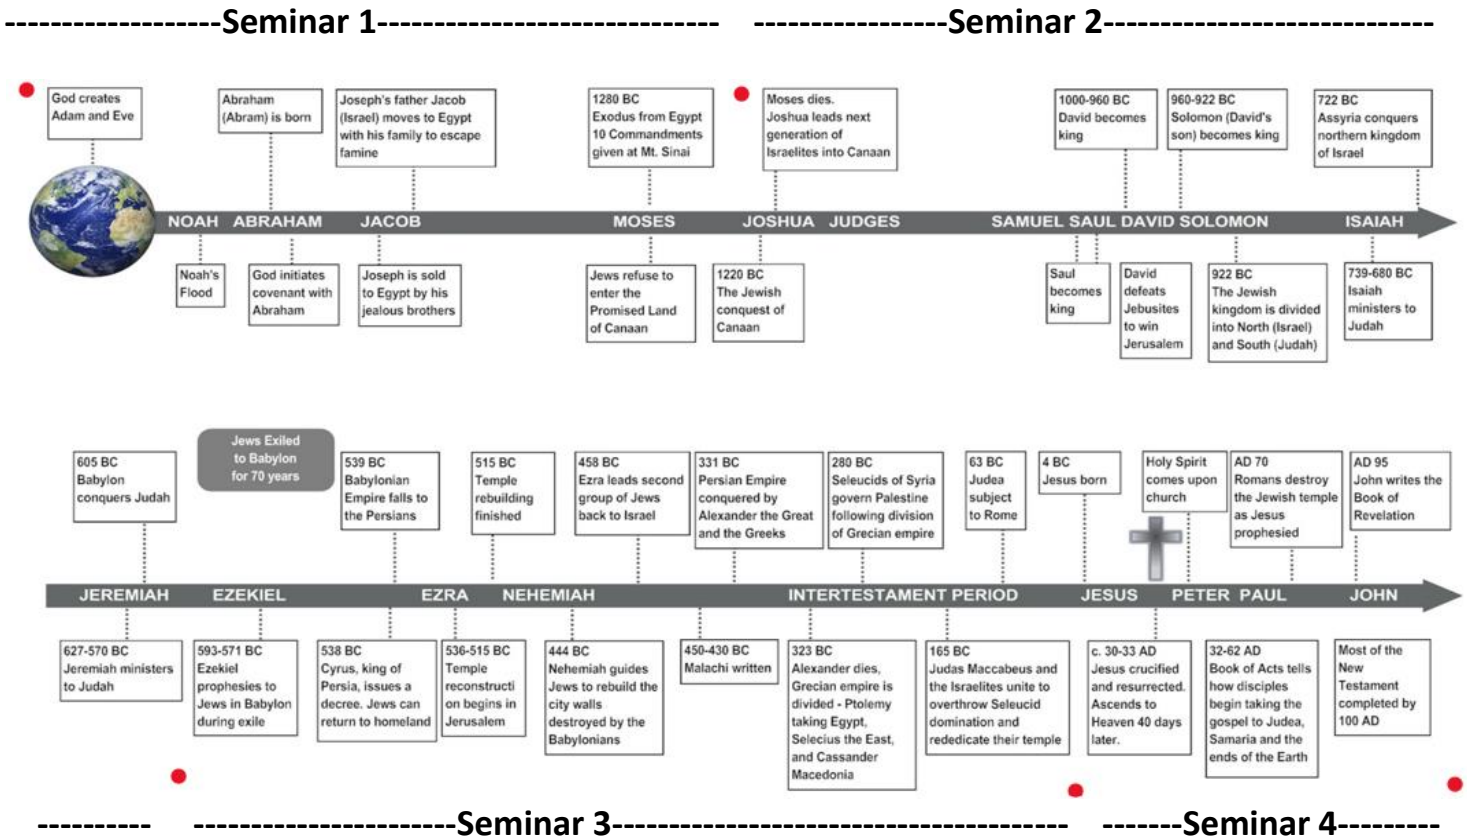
-------------------Seminar 1----------------------------- -----------------Seminar 2-----------------------------

God creates Adam and Eve

Abraham (Abram) is born

Joseph's father Jacob (Israel) moves to Egypt with his family to escape famine

1280 BC Exodus from Egypt 10 Commandments given at Mt. Sinai

Moses dies. Joshua leads next generation of Israelites into Canaan

1000-960 BC David becomes king

960-922 BC Solomon (David's son) becomes king

722 BC Assyria conquers northern kingdom of Israel

NOAH ABRAHAM JACOB MOSES JOSHUA JUDGES SAMUEL SAUL DAVID SOLOMON ISAIAH

Noah's Flood

God initiates covenant with Abraham

Joseph is sold to Egypt by his jealous brothers

Jews refuse to enter the Promised Land of Canaan

1220 BC The Jewish conquest of Canaan

Saul becomes king

David defeats Jebusites to win Jerusalem

922 BC The Jewish kingdom is divided into North (Israel) and South (Judah)

739-680 BC Isaiah ministers to Judah

605 BC Babylon conquers Judah

Jews Exiled to Babylon for 70 years

539 BC Babylonian Empire falls to the Persians

515 BC Temple rebuilding finished

458 BC Ezra leads second group of Jews back to Israel

331 BC Persian Empire conquered by Alexander the Great and the Greeks

280 BC Seleucids of Syria govern Palestine following division of Grecian empire

63 BC Judea subject to Rome

4 BC Jesus born

Holy Spirit comes upon church

AD 70 Romans destroy the Jewish temple as Jesus prophesied

AD 95 John writes the Book of Revelation

JEREMIAH EZEKIEL EZRA NEHEMIAH INTERTESTAMENT PERIOD JESUS PETER PAUL JOHN

627-570 BC Jeremiah ministers to Judah

593-571 BC Ezekiel prophesies to Jews in Babylon during exile

538 BC Cyrus, king of Persia, issues a decree. Jews can return to homeland

536-515 BC Temple reconstruction begins in Jerusalem

444 BC Nehemiah guides Jews to rebuild the city walls destroyed by the Babylonians

450-430 BC Malachi written

323 BC Alexander dies, Grecian empire is divided - Ptolemy taking Egypt, Selecius the East, and Cassander Macedonia

165 BC Judas Maccabeus and the Israelites unite to overthrow Seleucid domination and rededicate their temple

c. 30-33 AD Jesus crucified and resurrected. Ascends to Heaven 40 days later.

32-62 AD Book of Acts tells how disciples begin taking the gospel to Judea, Samaria and the ends of the Earth

Most of the New Testament completed by 100 AD

---------- ----------------------Seminar 3-------------------------------------- -------Seminar 4---------